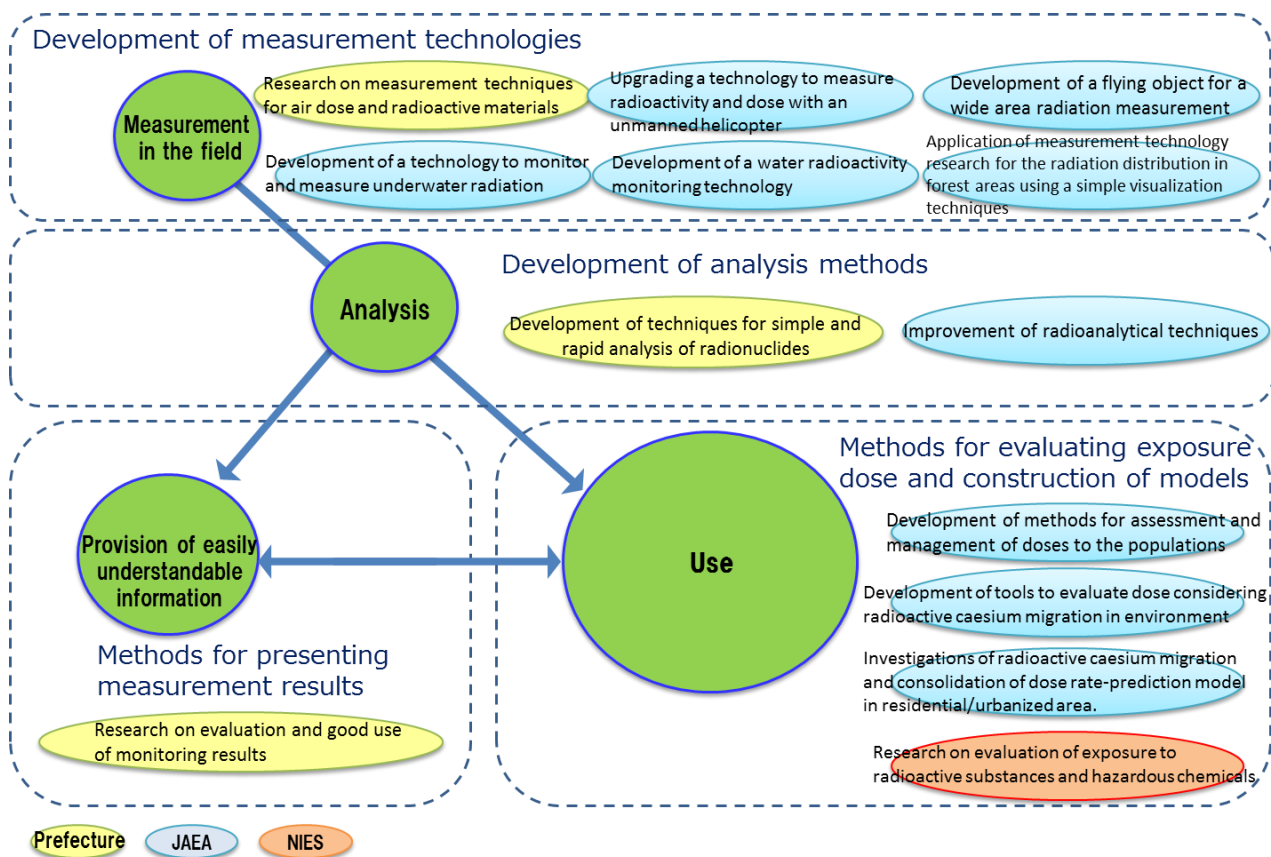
Development of measurement technologies

Measurement in the field

Research on measurement techniques for air dose and radioactive materials

Upgrading a technology to measure radioactivity and dose with an unmanned helicopter

Development of a flying object for a wide area radiation measurement

Development of a technology to monitor and measure underwater radiation

Development of a water radioactivity monitoring technology

Application of measurement technology research for the radiation distribution in forest areas using a simple visualization techniques

Development of analysis methods

Analysis

Development of techniques for simple and rapid analysis of radionuclides

Improvement of radioanalytical techniques

Methods for evaluating exposure dose and construction of models

Provision of easily understandable information

Use

Development of methods for assessment and management of doses to the populations

Development of tools to evaluate dose considering radioactive caesium migration in environment

Investigations of radioactive caesium migration and consolidation of dose rate-prediction model in residential/urbanized area.

Methods for presenting measurement results

Research on evaluation and good use of monitoring results

Research on evaluation of exposure to radioactive substances and hazardous chemicals

Prefecture JAEA NIES